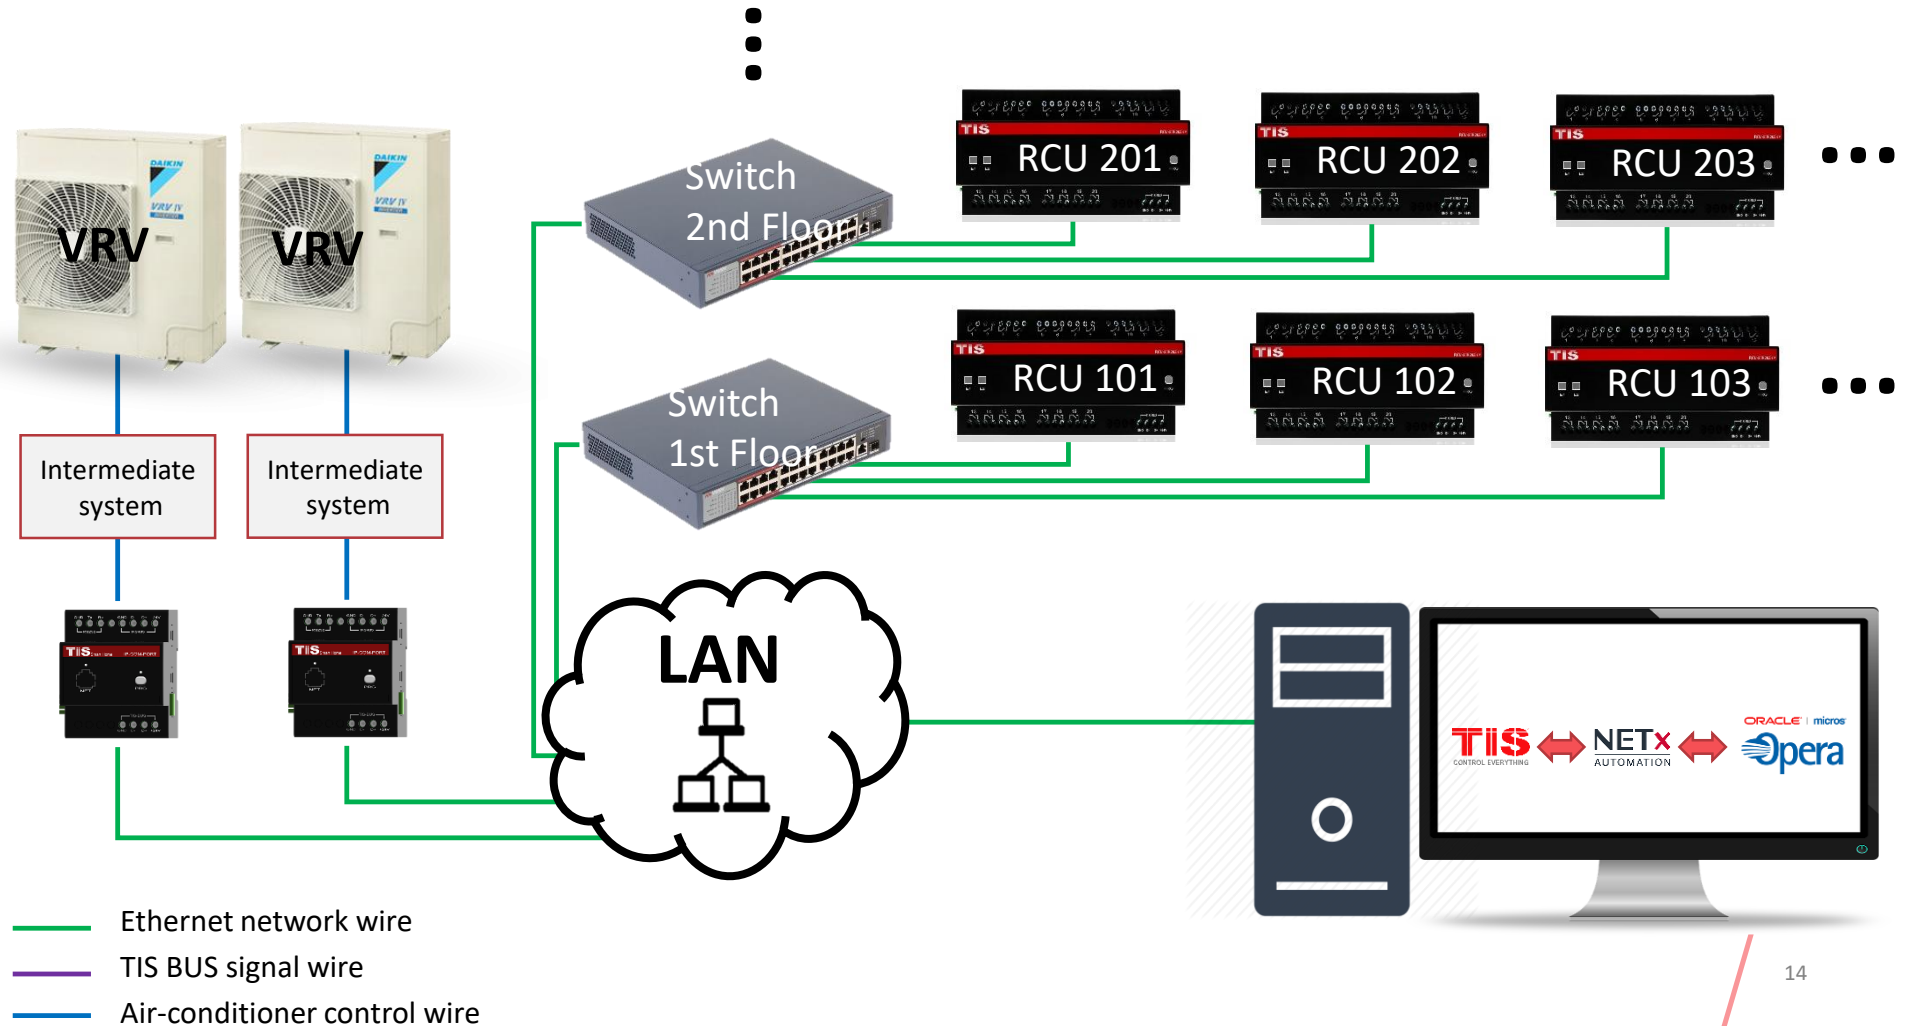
VRV

VRV

Intermediate system

Intermediate system

Switch 2nd Floor

Switch 1st Floor

RCU 201

RCU 202

RCU 203

RCU 101

RCU 102

RCU 103

LAN

TIS CONTROL EVERYTHING

NETx AUTOMATION

ORACLE | micros

Opera

Ethernet network wire

TIS BUS signal wire

Air-conditioner control wire

14